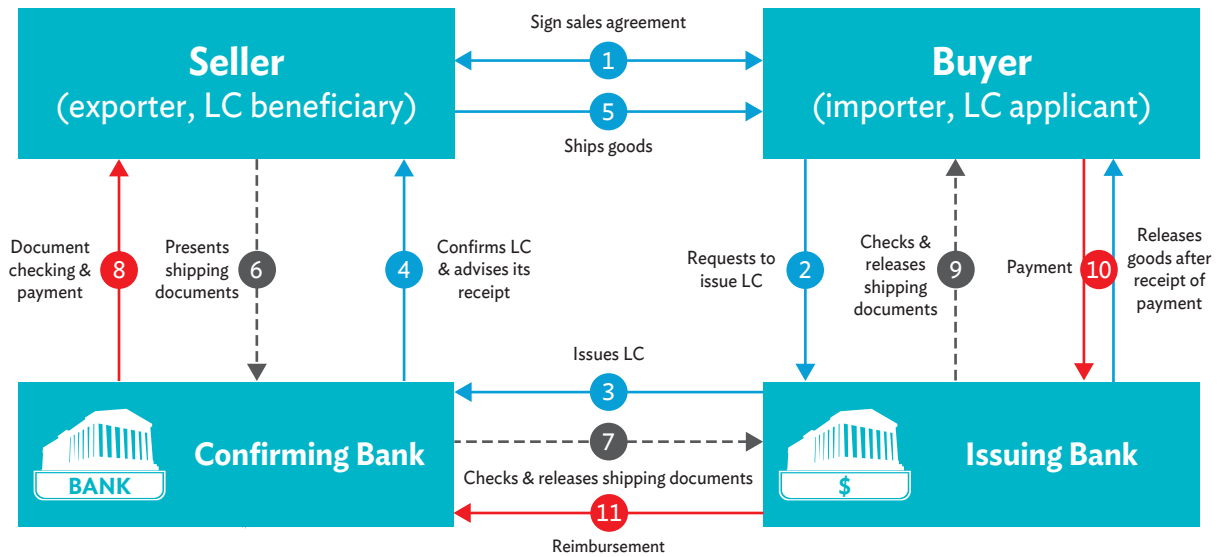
Seller
(exporter, LC beneficiary)

Sign sales agreement

1

5

Ships goods

Buyer
(importer, LC applicant)

Document checking & payment

8

Presents shipping documents

6

4

Confirms LC & advises its receipt

Requests to issue LC

2

Checks & releases shipping documents

9

Payment

10

Releases goods after receipt of payment

Issues LC

3

BANK

Confirming Bank

7

Checks & releases shipping documents

11

Reimbursement

$

Issuing Bank